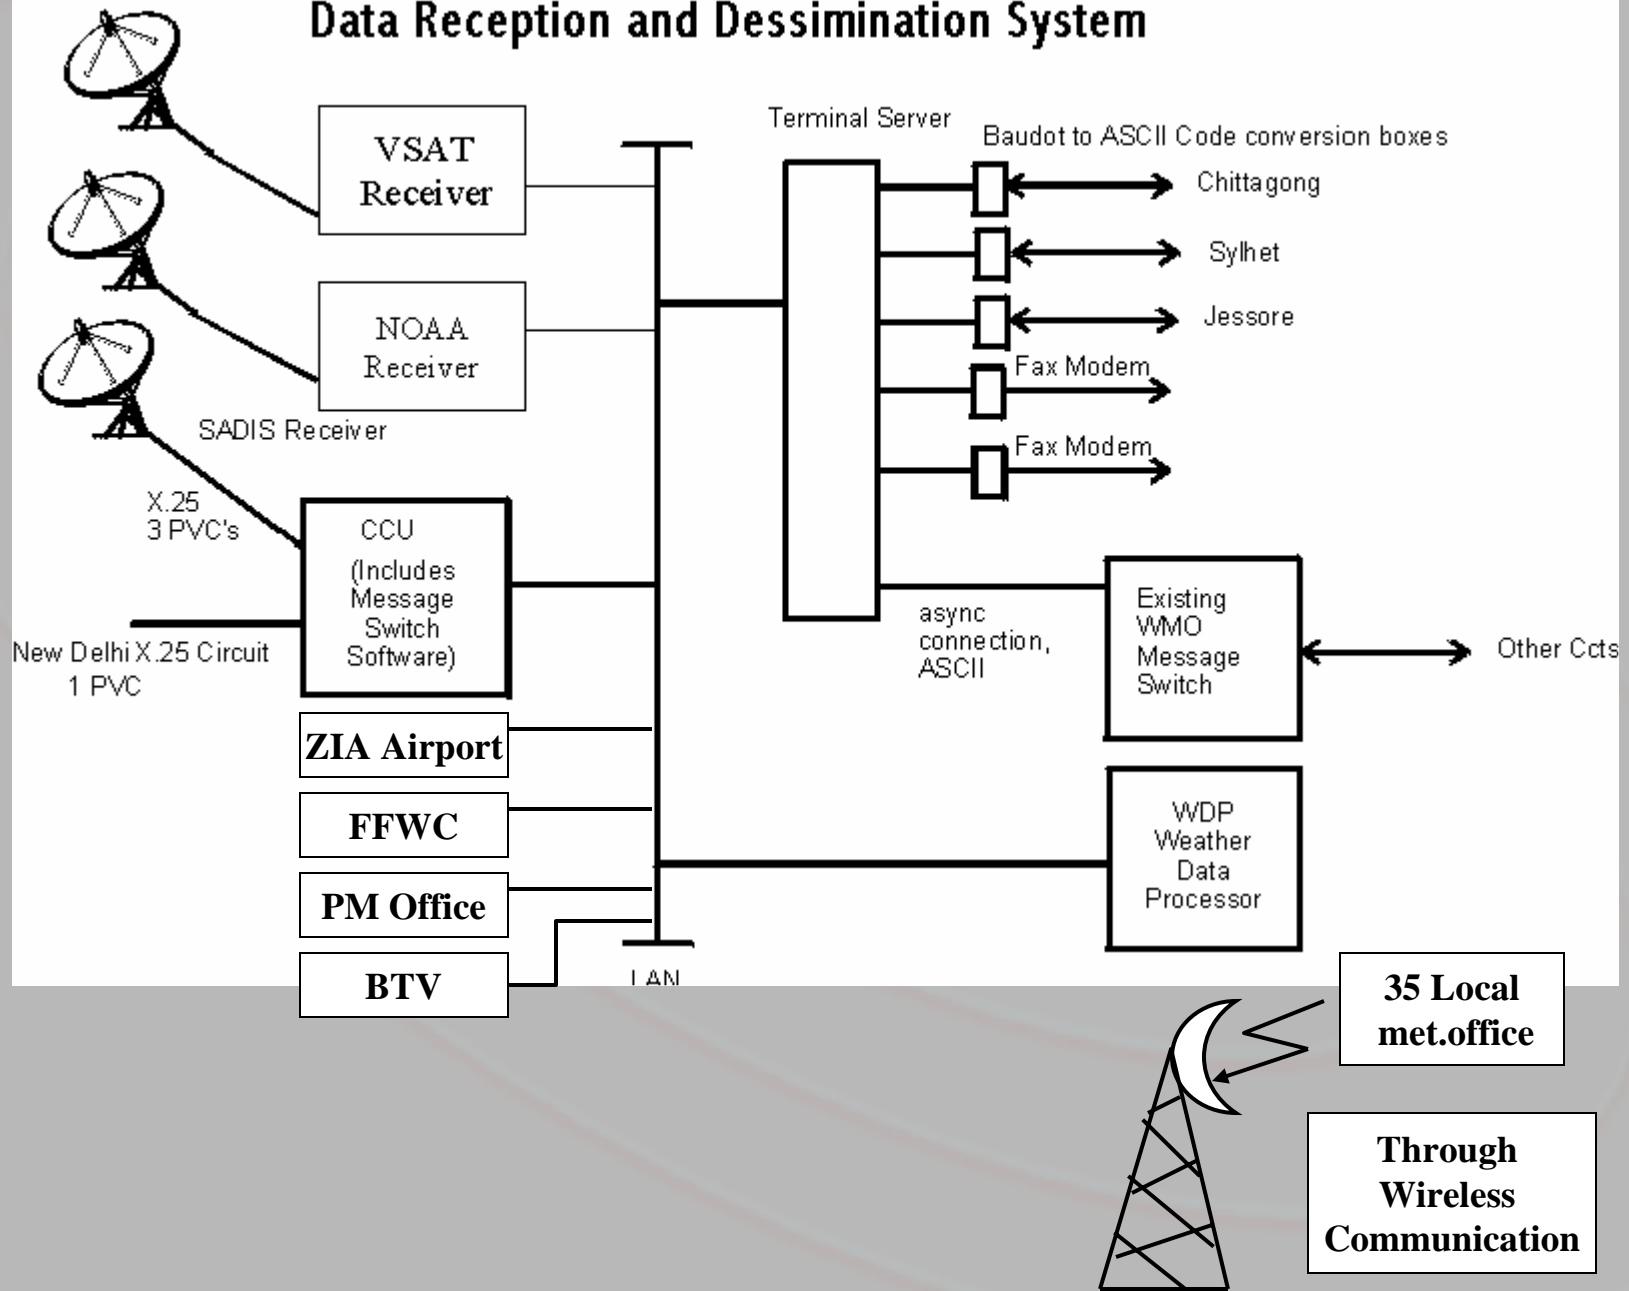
Data Reception and Dessimination System

VSAT Receiver

NOAA Receiver

SADIS Receiver

X.25
3 PVC's

CCU
(Includes Message Switch Software)

New Delhi X.25 Circuit
1 PVC

ZIA Airport

FFWC

PM Office

BTV

LAN

Terminal Server

Baudot to ASCII Code conversion boxes

Chittagong

Sylhet

Jessore

Fax Modem

Fax Modem

async connection, ASCII

Existing WMO Message Switch

Other Ccts

WDP Weather Data Processor

35 Local met.office

Through Wireless Communication